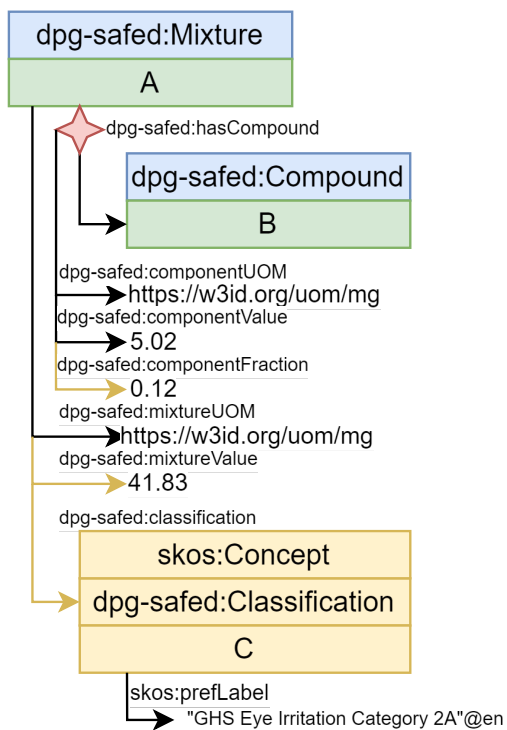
dpg-safed:Mixture
A
dpg-safed:hasCompound
dpg-safed:Compound
B
dpg-safed:componentUOM
https://w3id.org/uom/mg
dpg-safed:componentValue
5.02
dpg-safed:componentFraction
0.12
dpg-safed:mixtureUOM
https://w3id.org/uom/mg
dpg-safed:mixtureValue
41.83
dpg-safed:classification
skos:Concept
dpg-safed:Classification
C
skos:prefLabel
"GHS Eye Irritation Category 2A"@en